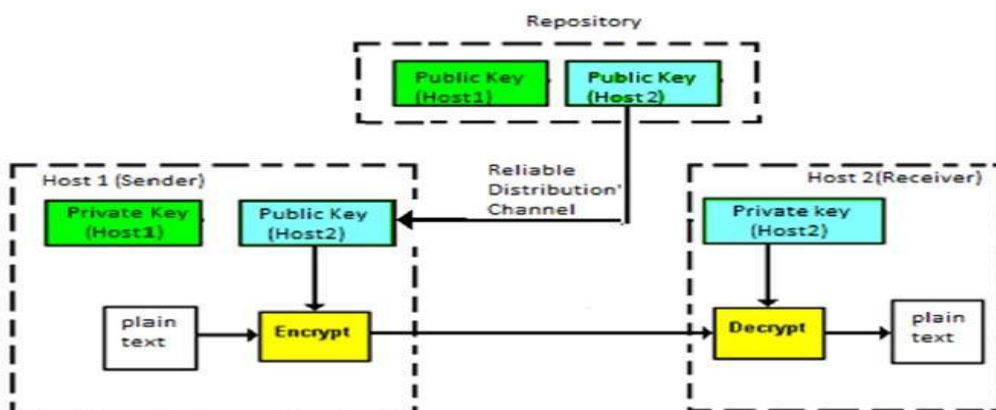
Repository

Public Key (Host1)

Public Key (Host 2)

Reliable Distribution' Channel

Host 1 (Sender)

Private Key (Host1)

Public Key (Host2)

plain text

Encrypt

Host 2(Receiver)

Private key (Host2)

Decrypt

plain text